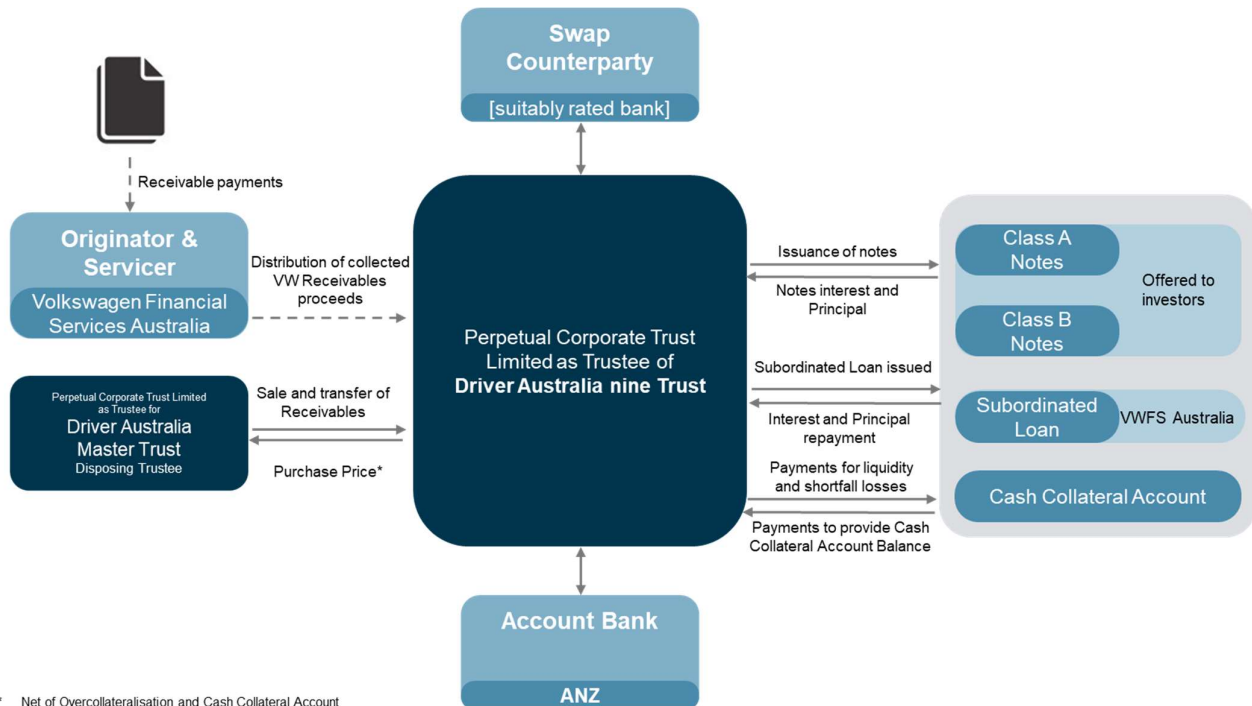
Swap Counterparty

[suitably rated bank]

Receivable payments

Originator & Servicer

Volkswagen Financial Services Australia

Distribution of collected VW Receivables proceeds

Perpetual Corporate Trust Limited as Trustee of Driver Australia nine Trust

Issuance of notes

Notes interest and Principal

Class A Notes

Class B Notes

Offered to investors

Subordinated Loan issued

Interest and Principal repayment

Subordinated Loan

VWFS Australia

Payments for liquidity and shortfall losses

Payments to provide Cash Collateral Account Balance

Cash Collateral Account

Perpetual Corporate Trust Limited as Trustee for Driver Australia Master Trust Disposing Trustee

Sale and transfer of Receivables

Purchase Price*

Account Bank

ANZ

* Net of Overcollateralisation and Cash Collateral Account